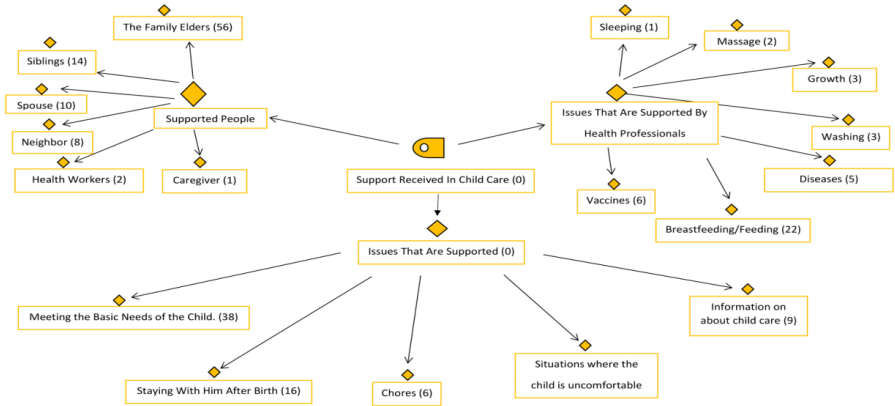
Support Received In Child Care (0)

Supported People

The Family Elders (56)

Siblings (14)

Spouse (10)

Neighbor (8)

Health Workers (2)

Caregiver (1)

Issues That Are Supported By Health Professionals

Sleeping (1)

Massage (2)

Growth (3)

Washing (3)

Diseases (5)

Vaccines (6)

Breastfeeding/Feeding (22)

Issues That Are Supported (0)

Meeting the Basic Needs of the Child. (38)

Staying With Him After Birth (16)

Chores (6)

Situations where the child is uncomfortable

Information on about child care (9)